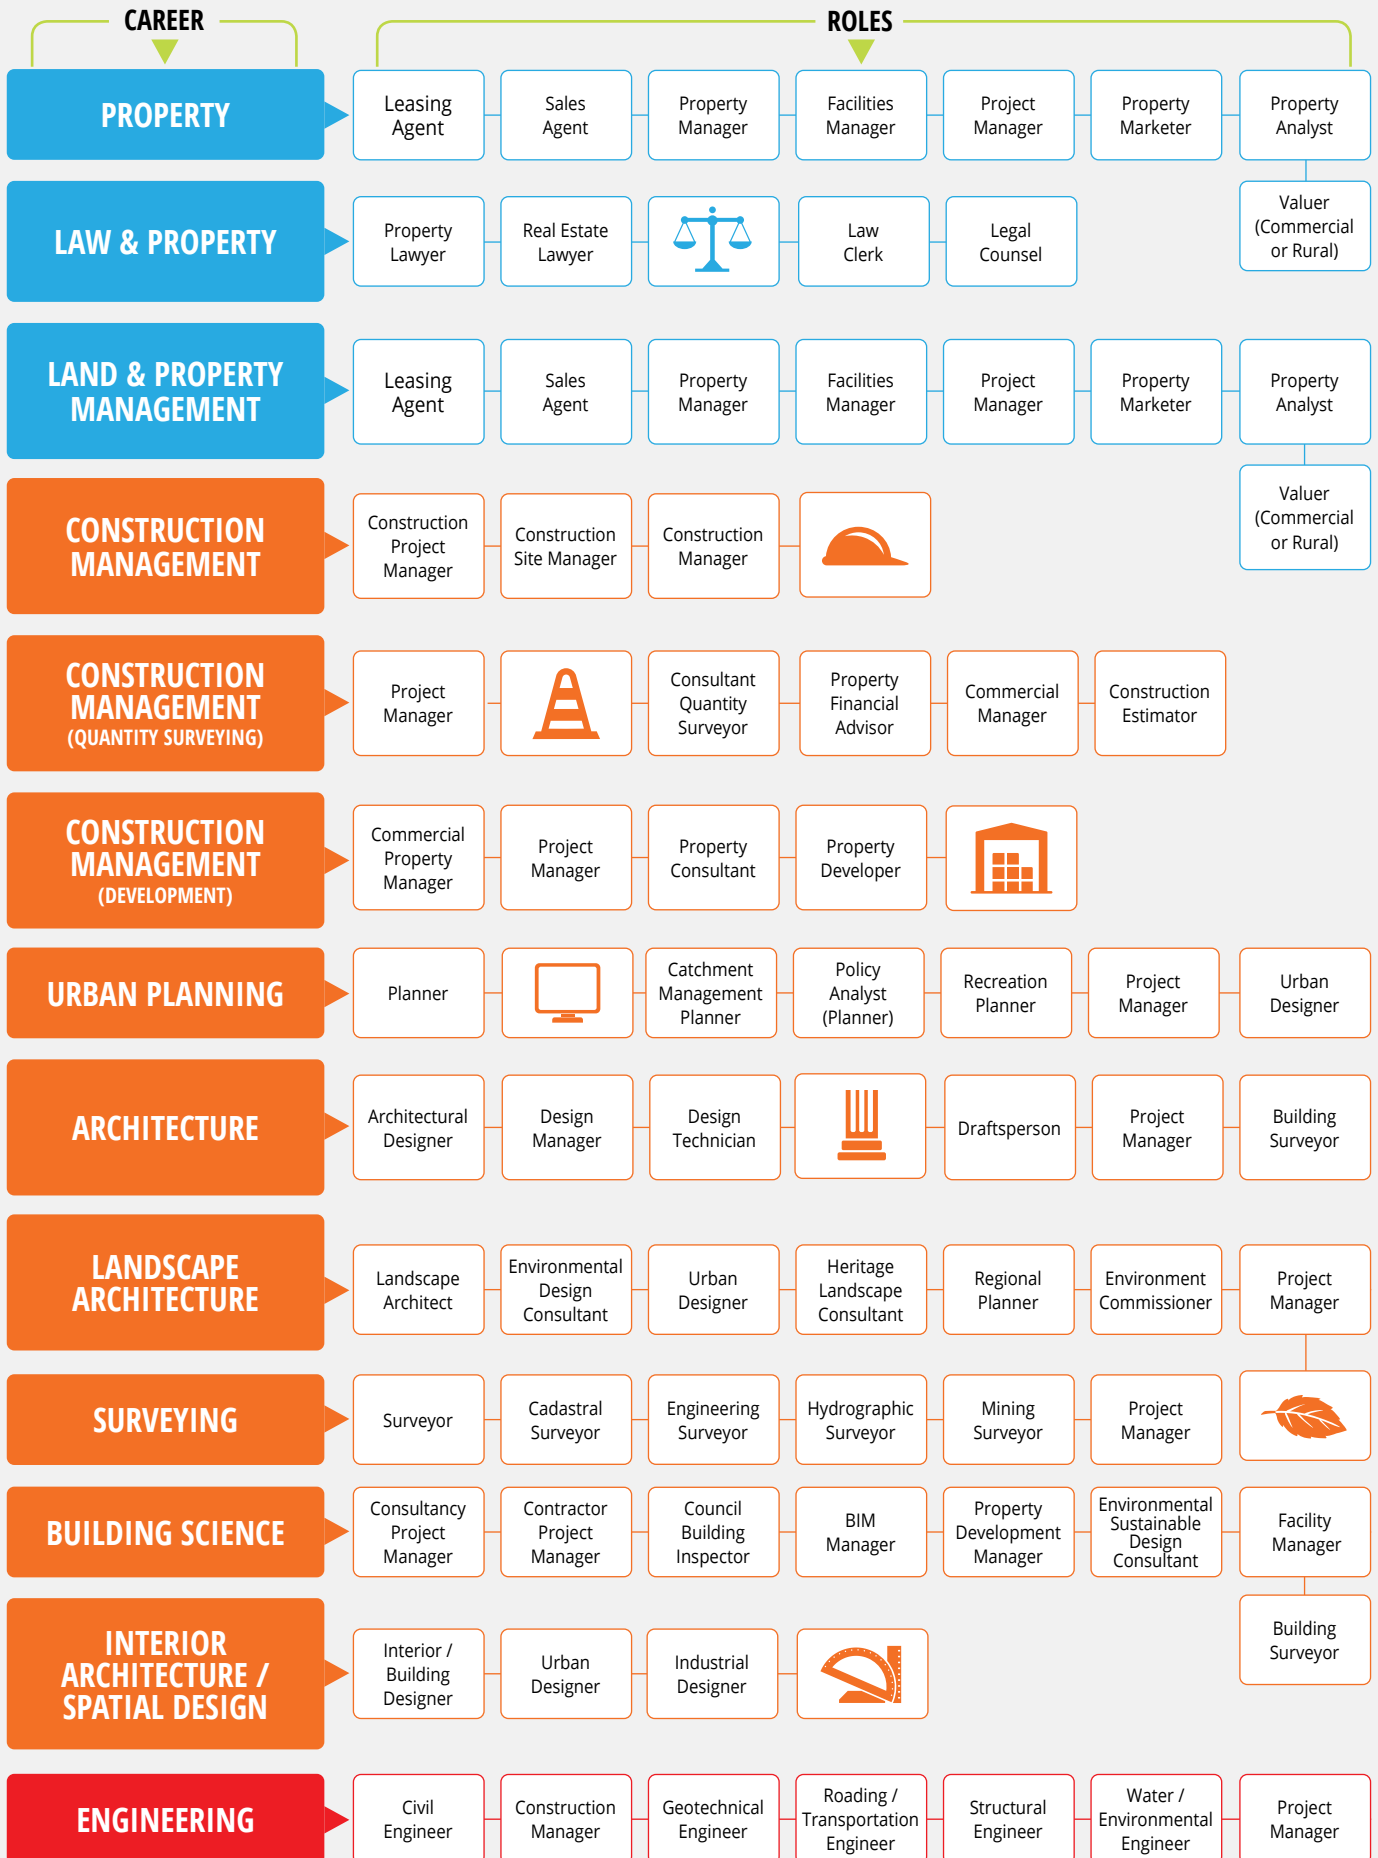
CAREER

ROLES

PROPERTY
Leasing Agent
Sales Agent
Property Manager
Facilities Manager
Project Manager
Property Marketer
Property Analyst
Valuer (Commercial or Rural)

LAW & PROPERTY
Property Lawyer
Real Estate Lawyer
Law Clerk
Legal Counsel

LAND & PROPERTY MANAGEMENT
Leasing Agent
Sales Agent
Property Manager
Facilities Manager
Project Manager
Property Marketer
Property Analyst
Valuer (Commercial or Rural)

CONSTRUCTION MANAGEMENT
Construction Project Manager
Construction Site Manager
Construction Manager

CONSTRUCTION MANAGEMENT (QUANTITY SURVEYING)
Project Manager
Consultant Quantity Surveyor
Property Financial Advisor
Commercial Manager
Construction Estimator

CONSTRUCTION MANAGEMENT (DEVELOPMENT)
Commercial Property Manager
Project Manager
Property Consultant
Property Developer

URBAN PLANNING
Planner
Catchment Management Planner
Policy Analyst (Planner)
Recreation Planner
Project Manager
Urban Designer

ARCHITECTURE
Architectural Designer
Design Manager
Design Technician
Draftsperson
Project Manager
Building Surveyor

LANDSCAPE ARCHITECTURE
Landscape Architect
Environmental Design Consultant
Urban Designer
Heritage Landscape Consultant
Regional Planner
Environment Commissioner
Project Manager

SURVEYING
Surveyor
Cadastral Surveyor
Engineering Surveyor
Hydrographic Surveyor
Mining Surveyor
Project Manager

BUILDING SCIENCE
Consultancy Project Manager
Contractor Project Manager
Council Building Inspector
BIM Manager
Property Development Manager
Environmental Sustainable Design Consultant
Facility Manager
Building Surveyor

INTERIOR ARCHITECTURE / SPATIAL DESIGN
Interior / Building Designer
Urban Designer
Industrial Designer

ENGINEERING
Civil Engineer
Construction Manager
Geotechnical Engineer
Roading / Transportation Engineer
Structural Engineer
Water / Environmental Engineer
Project Manager